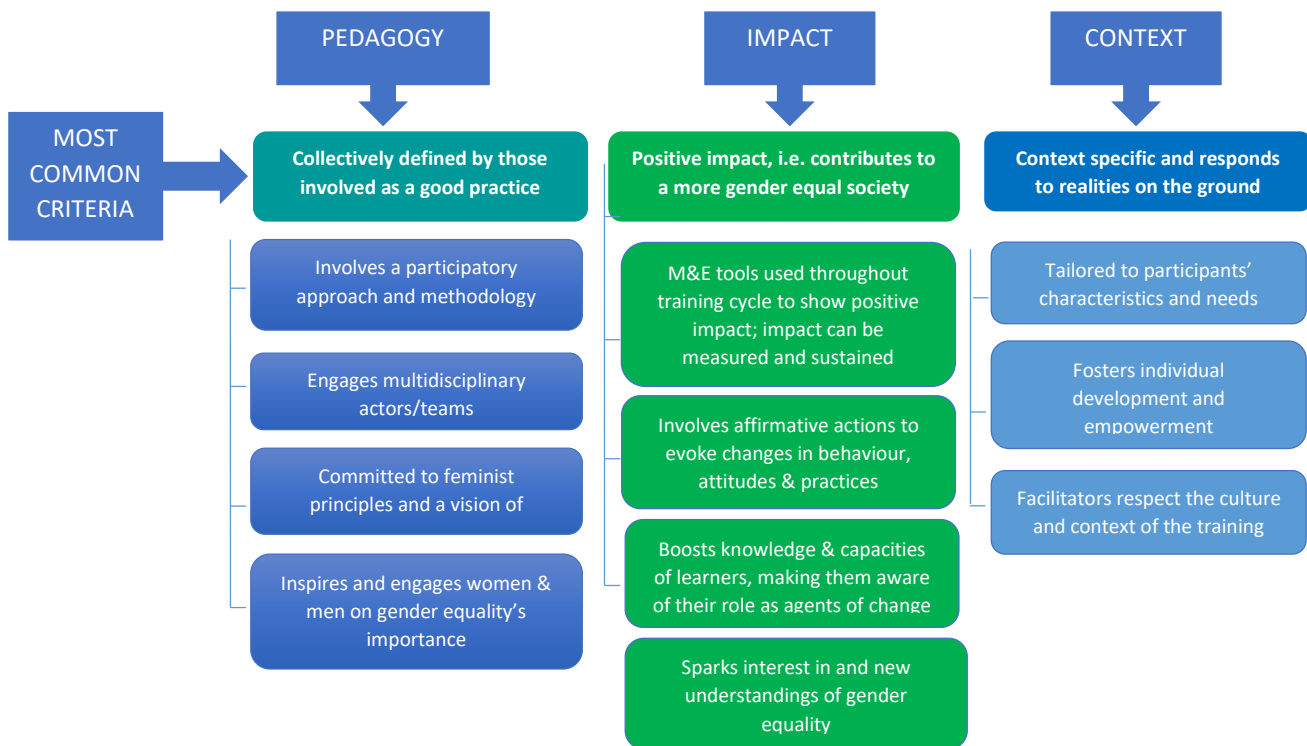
PEDAGOGY

IMPACT

CONTEXT

MOST COMMON CRITERIA

Collectively defined by those involved as a good practice

Involves a participatory approach and methodology

Engages multidisciplinary actors/teams

Committed to feminist principles and a vision of

Inspires and engages women & men on gender equality's importance

Positive impact, i.e. contributes to a more gender equal society

M&E tools used throughout training cycle to show positive impact; impact can be measured and sustained

Involves affirmative actions to evoke changes in behaviour, attitudes & practices

Boosts knowledge & capacities of learners, making them aware of their role as agents of change

Sparks interest in and new understandings of gender equality

Context specific and responds to realities on the ground

Tailored to participants' characteristics and needs

Fosters individual development and empowerment

Facilitators respect the culture and context of the training